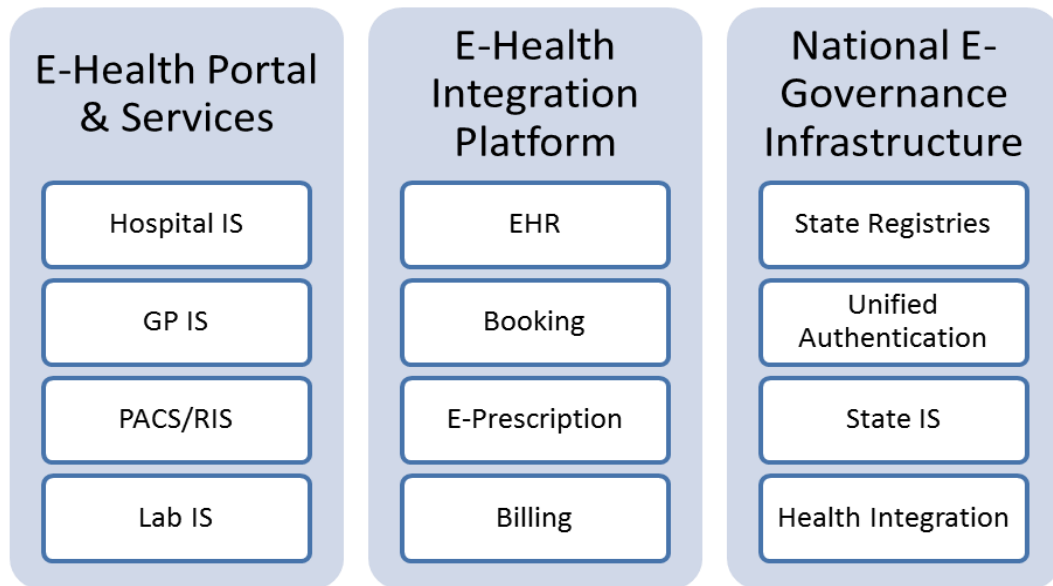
E-Health Portal & Services

Hospital IS

GP IS

PACS/RIS

Lab IS

E-Health Integration Platform

EHR

Booking

E-Prescription

Billing

National E-Governance Infrastructure

State Registries

Unified Authentication

State IS

Health Integration